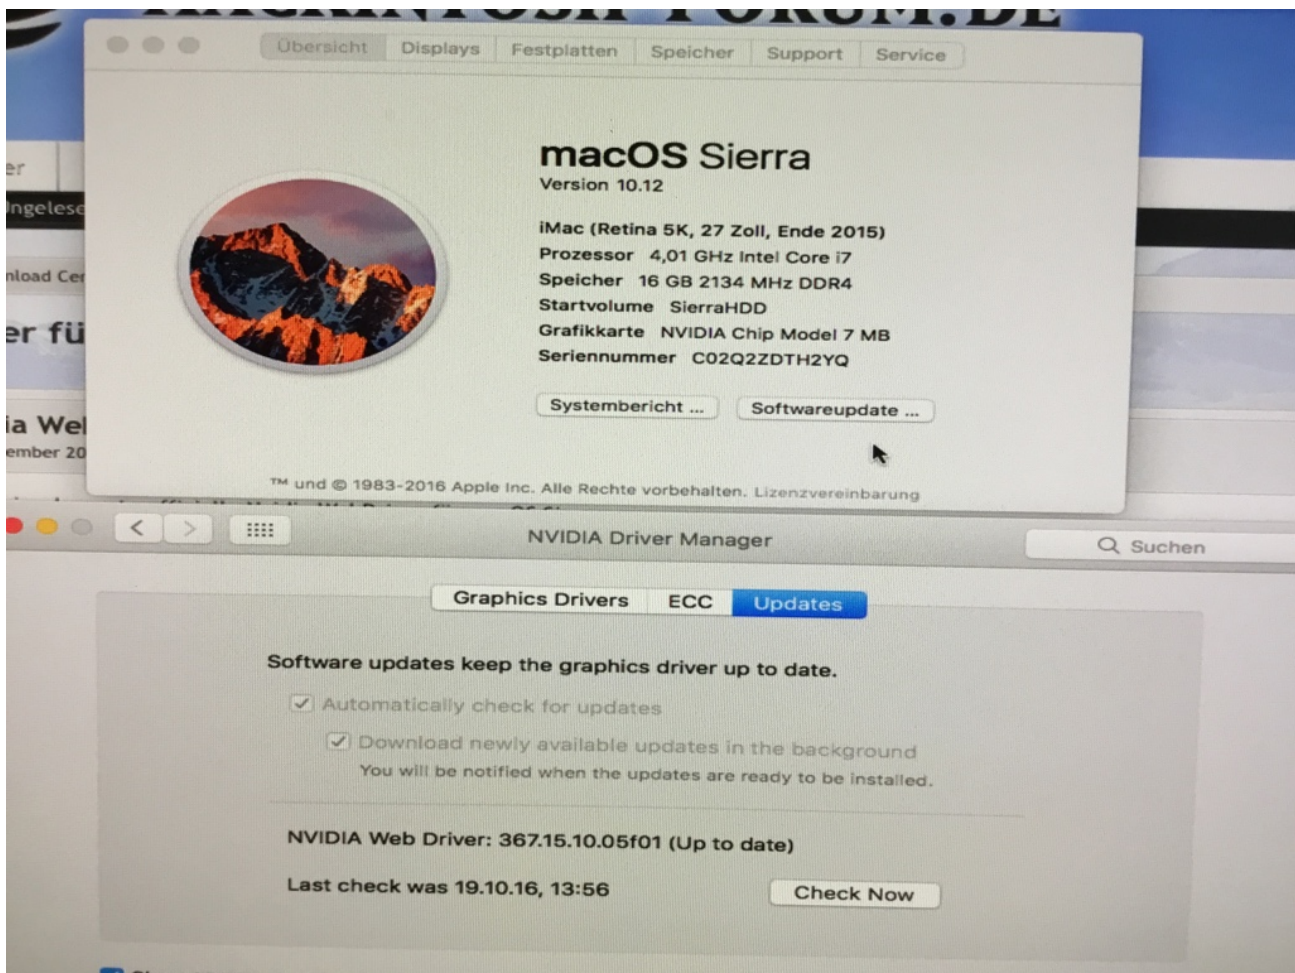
MACINTOSH-FORUM.DE

Übersicht Displays Festplatten Speicher Support Service

er

ngelese

nload Ce

er fü

ia Wel
ember 20

macOS Sierra
Version 10.12

iMac (Retina 5K, 27 Zoll, Ende 2015)
Prozessor 4,01 GHz Intel Core i7
Speicher 16 GB 2134 MHz DDR4
Startvolume SierraHDD
Grafikkarte NVIDIA Chip Model 7 MB
Seriennummer C02Q2ZDTH2YQ

Systembericht ... Softwareupdate ...

™ und © 1983-2016 Apple Inc. Alle Rechte vorbehalten. Lizenzvereinbarung

NVIDIA Driver Manager

Suchen

Graphics Drivers ECC Updates

Software updates keep the graphics driver up to date.

Automatically check for updates

Download newly available updates in the background
You will be notified when the updates are ready to be installed.

NVIDIA Web Driver: 367.15.10.05f01 (Up to date)

Last check was 19.10.16, 13:56

Check Now